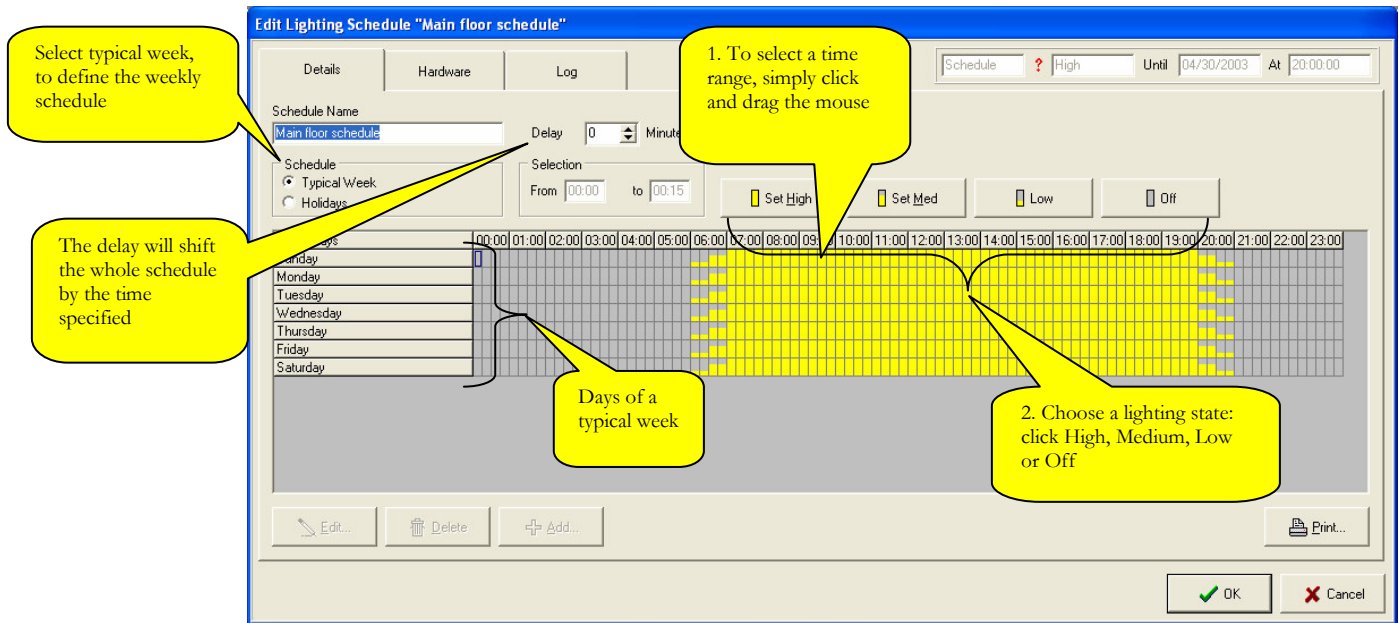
Edit Lighting Schedule "Main floor schedule"

Select typical week, to define the weekly schedule

Details

Hardware

Log

1. To select a time range, simply click and drag the mouse

Schedule

?

High

Until

04/30/2003

At

20:00:00

Schedule Name

Main floor schedule

Delay

0

Minute

Schedule

Typical Week

Holidays

Selection

From

00:00

to

00:15

Set High

Set Med

Low

Off

The delay will shift the whole schedule by the time specified

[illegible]days

00:00 | 01:00 | 02:00 | 03:00 | 04:00 | 05:00 | 06:00 | 07:00 | 08:00 | 09:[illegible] | 10:00 | 11:00 | 12:00 | 13:00 | 14:00 | 15:00 | 16:00 | 17:00 | 18:00 | 19:00 | 20:00 | 21:00 | 22:00 | 23:00

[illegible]unday
Monday
Tuesday
Wednesday
Thursday
Friday
Saturday

Days of a typical week

2. Choose a lighting state: click High, Medium, Low or Off

Edit...

Delete

Add...

Print...

OK

Cancel